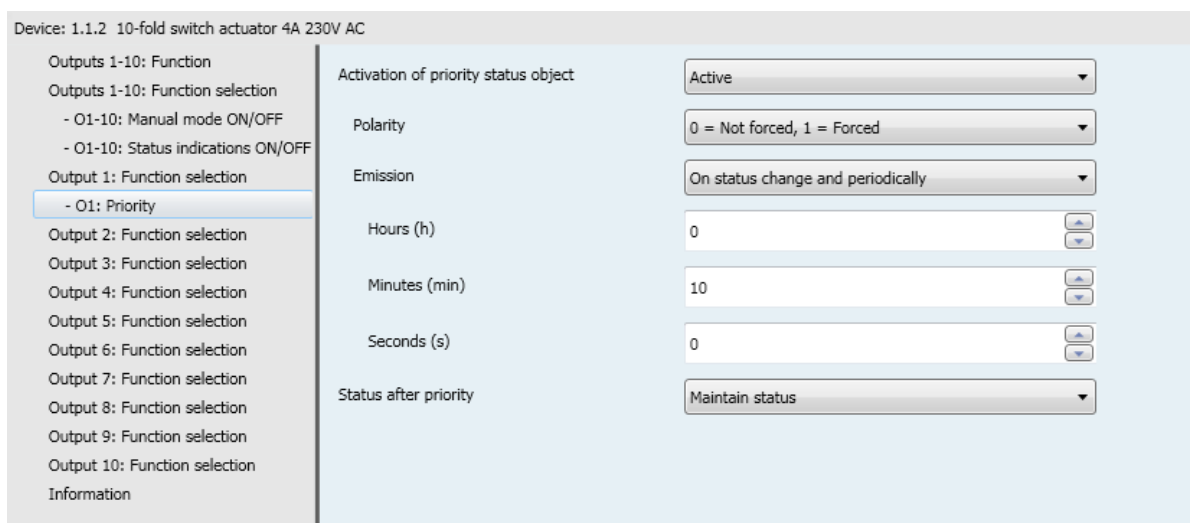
Device: 1.1.2 10-fold switch actuator 4A 230V AC

Outputs 1-10: Function
Outputs 1-10: Function selection
- O1-10: Manual mode ON/OFF
- O1-10: Status indications ON/OFF
Output 1: Function selection
- O1: Priority
Output 2: Function selection
Output 3: Function selection
Output 4: Function selection
Output 5: Function selection
Output 6: Function selection
Output 7: Function selection
Output 8: Function selection
Output 9: Function selection
Output 10: Function selection
Information

Activation of priority status object | Active
Polarity | 0 = Not forced, 1 = Forced
Emission | On status change and periodically
Hours (h) | 0
Minutes (min) | 10
Seconds (s) | 0
Status after priority | Maintain status